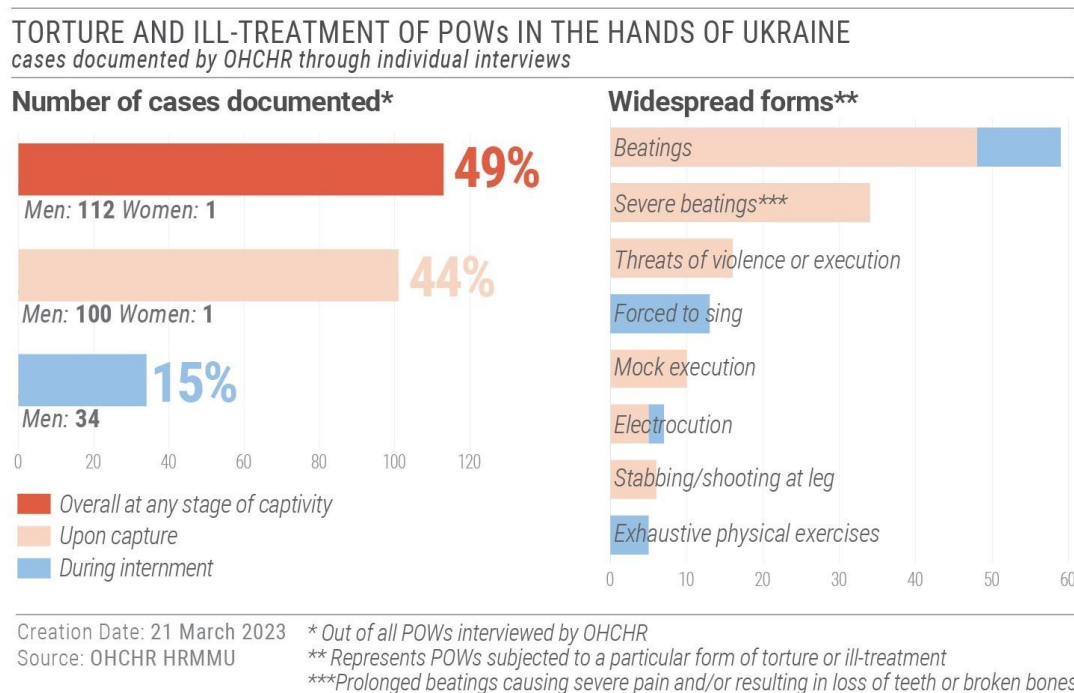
TORTURE AND ILL-TREATMENT OF POWs IN THE HANDS OF UKRAINE
*cases documented by OHCHR through individual interviews*

**Number of cases documented***

49%
Men: **112** Women: **1**

44%
Men: **100** Women: **1**

15%
Men: **34**

0 20 40 60 80 100 120

Overall at any stage of captivity
Upon capture
During internment

**Widespread forms****

Beatings
Severe beatings***
Threats of violence or execution
Forced to sing
Mock execution
Electrocution
Stabbing/shooting at leg
Exhaustive physical exercises

0 10 20 30 40 50 60

Creation Date: 21 March 2023
Source: OHCHR HRMMU

* Out of all POWs interviewed by OHCHR
** Represents POWs subjected to a particular form of torture or ill-treatment
***Prolonged beatings causing severe pain and/or resulting in loss of teeth or broken bones